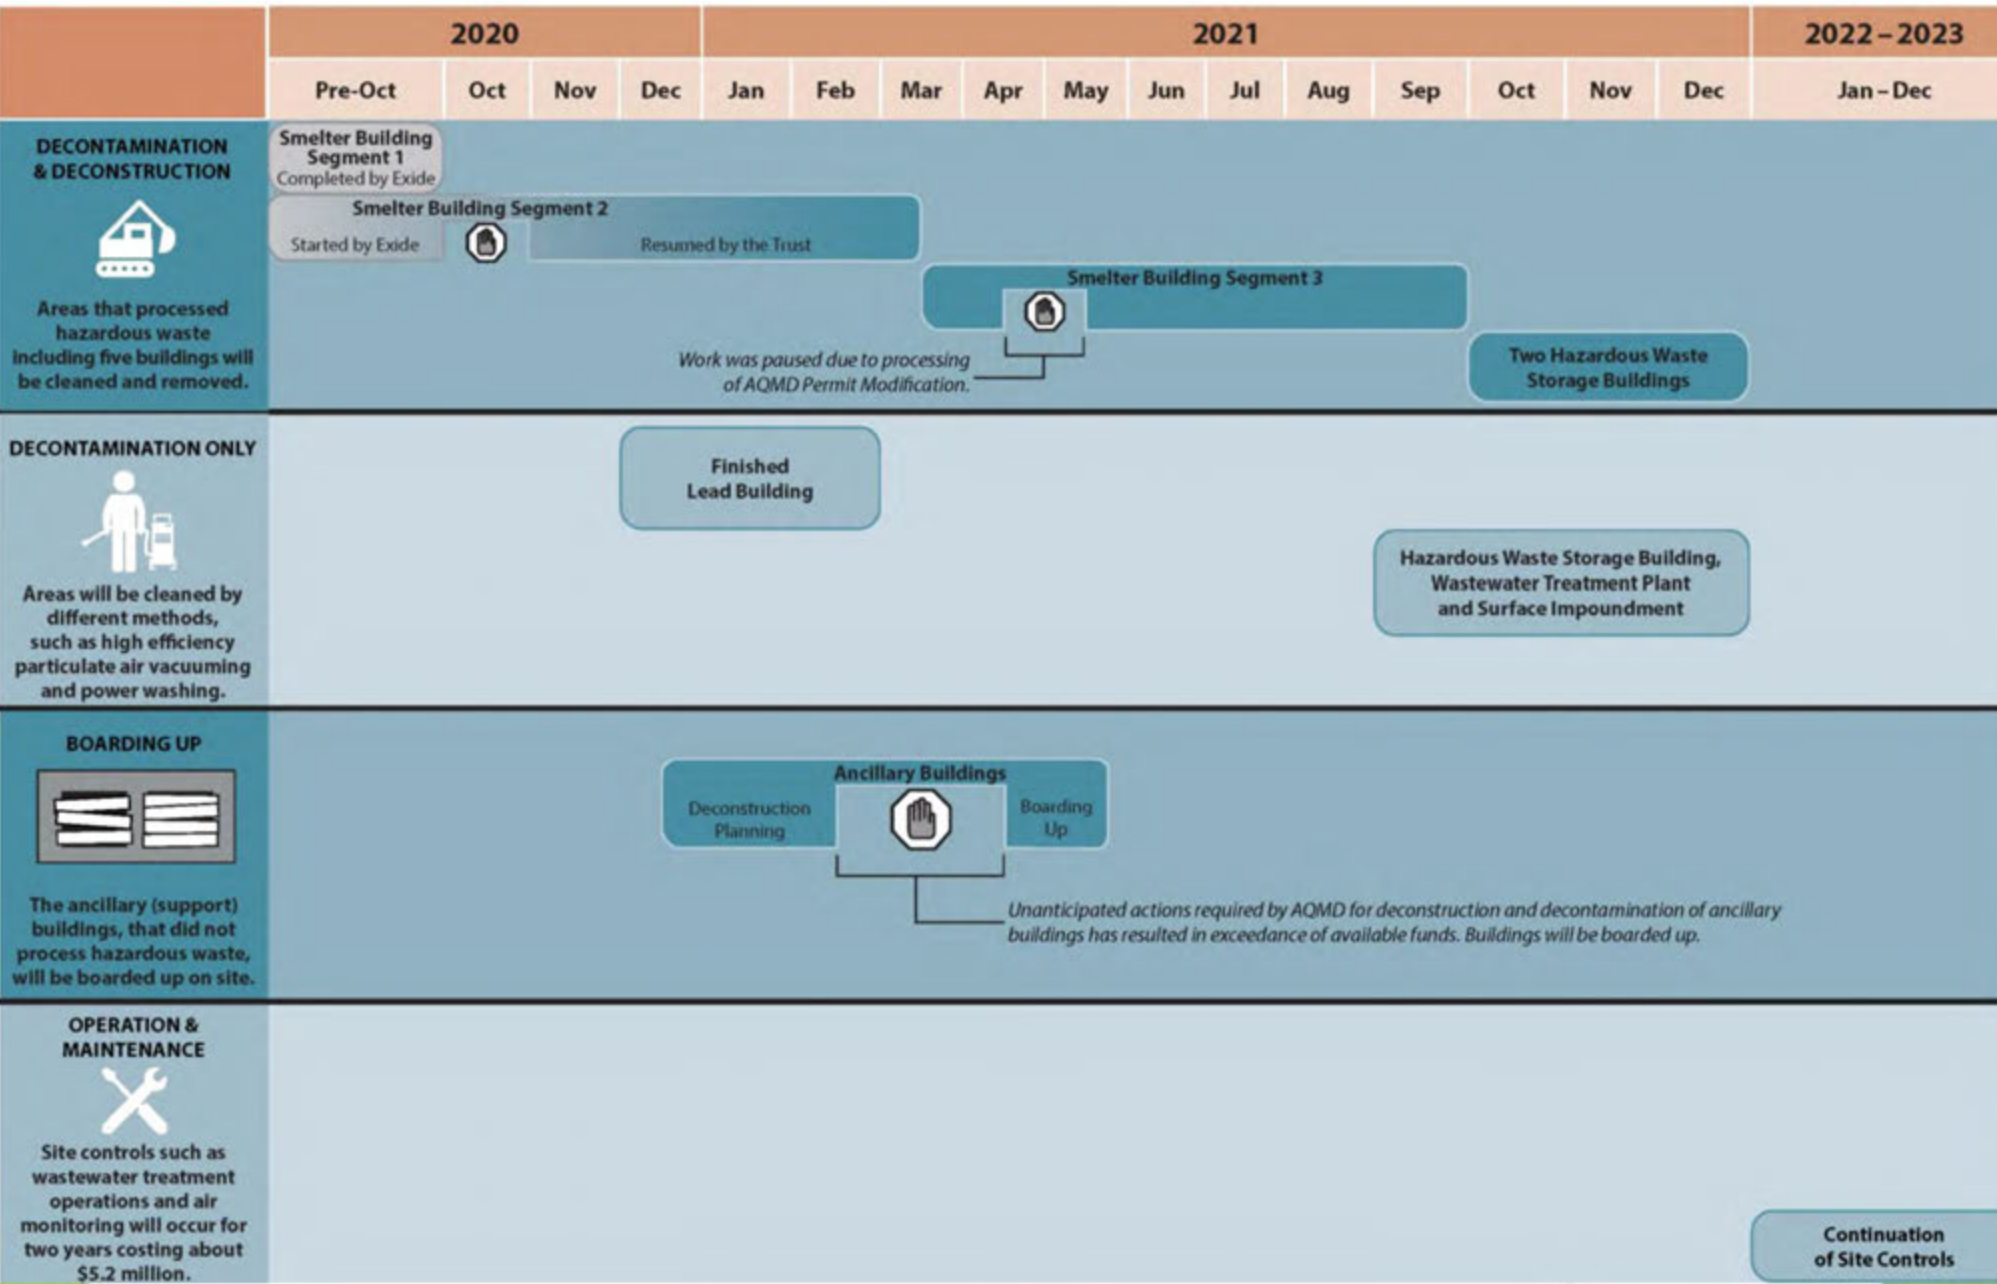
2020 | 2021 | 2022 – 2023

Pre-Oct | Oct | Nov | Dec | Jan | Feb | Mar | Apr | May | Jun | Jul | Aug | Sep | Oct | Nov | Dec | Jan – Dec

DECONTAMINATION & DECONSTRUCTION

Areas that processed hazardous waste including five buildings will be cleaned and removed.

Smelter Building Segment 1 Completed by Exide

Smelter Building Segment 2

Started by Exide

Resumed by the Trust

Smelter Building Segment 3

Work was paused due to processing of AQMD Permit Modification.

Two Hazardous Waste Storage Buildings

DECONTAMINATION ONLY

Areas will be cleaned by different methods, such as high efficiency particulate air vacuuming and power washing.

Finished Lead Building

Hazardous Waste Storage Building, Wastewater Treatment Plant and Surface Impoundment

BOARDING UP

The ancillary (support) buildings, that did not process hazardous waste, will be boarded up on site.

Ancillary Buildings

Deconstruction Planning

Boarding Up

Unanticipated actions required by AQMD for deconstruction and decontamination of ancillary buildings has resulted in exceedance of available funds. Buildings will be boarded up.

OPERATION & MAINTENANCE

Site controls such as wastewater treatment operations and air monitoring will occur for two years costing about $5.2 million.

Continuation of Site Controls